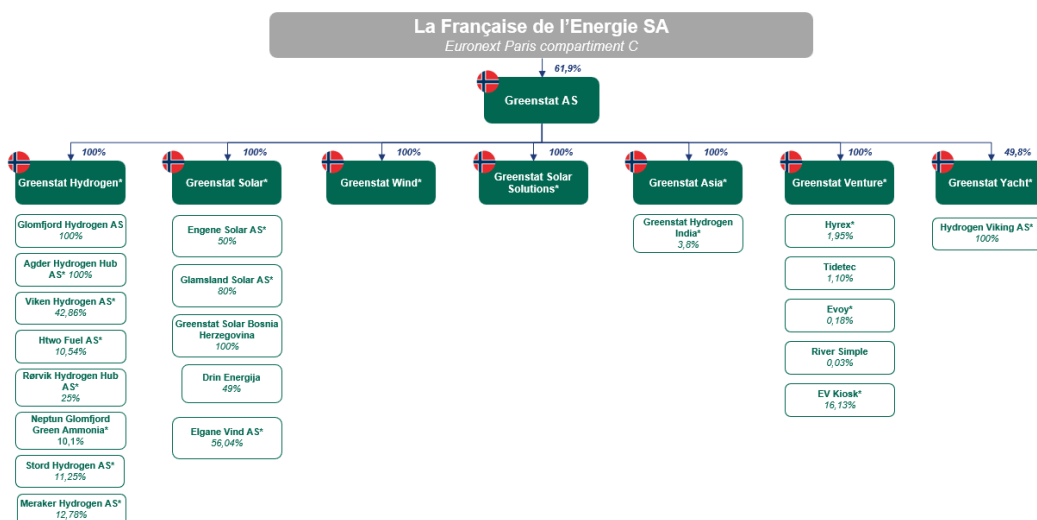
La Française de l'Energie SA
Euronext Paris compartiment C

61,9%

Greenstat AS

100%
Greenstat Hydrogen*

Glomfjord Hydrogen AS
100%

Agder Hydrogen Hub AS* 100%

Viken Hydrogen AS*
42,86%

Htwo Fuel AS*
10,54%

Rørvik Hydrogen Hub AS*
25%

Neptun Glomfjord Green Ammonia*
10,1%

Stord Hydrogen AS*
11,25%

Meraker Hydrogen AS*
12,78%

100%
Greenstat Solar*

Engene Solar AS*
50%

Glamsland Solar AS*
80%

Greenstat Solar Bosnia Herzegovina
100%

Drin Energija
49%

Elgane Vind AS*
56,04%

100%
Greenstat Wind*

100%
Greenstat Solar Solutions*

100%
Greenstat Asia*

Greenstat Hydrogen India*
3,8%

100%
Greenstat Venture*

Hyrex*
1,95%

Tidetec
1,10%

Evoy*
0,18%

River Simple
0,03%

EV Kiosk*
16,13%

49,8%
Greenstat Yacht*

Hydrogen Viking AS*
100%